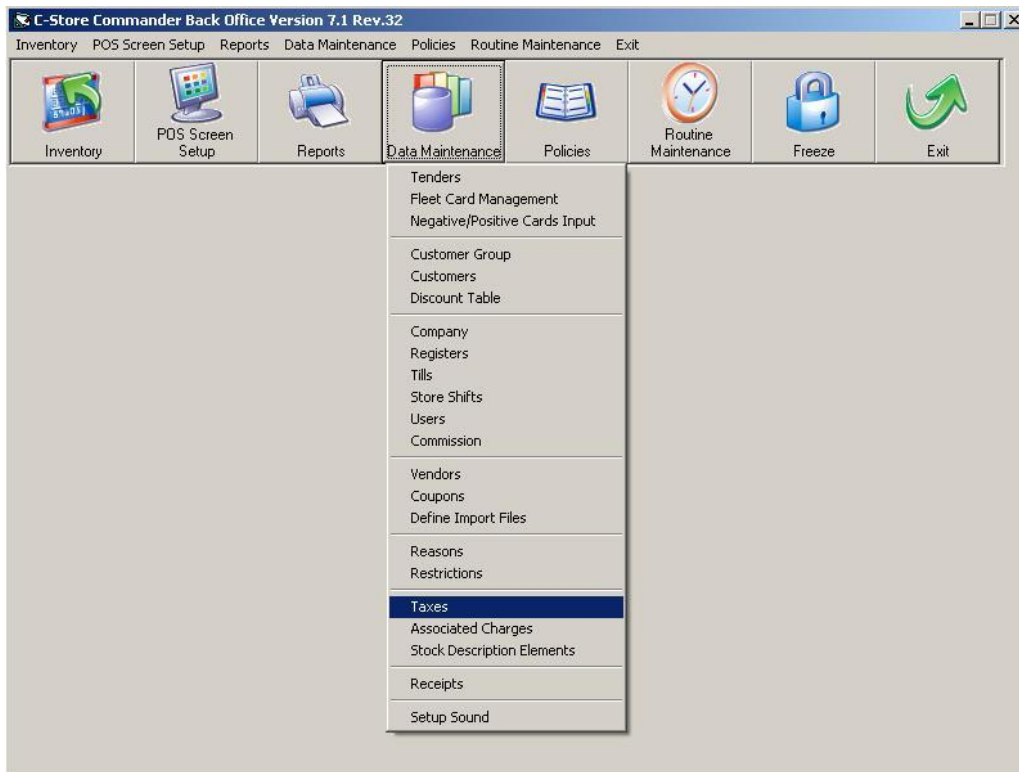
C-Store Commander Back Office Version 7.1 Rev.32

Inventory POS Screen Setup Reports Data Maintenance Policies Routine Maintenance Exit

Inventory
POS Screen Setup
Reports
Data Maintenance
Policies
Routine Maintenance
Freeze
Exit

Tenders
Fleet Card Management
Negative/Positive Cards Input

Customer Group
Customers
Discount Table

Company
Registers
Tills
Store Shifts
Users
Commission

Vendors
Coupons
Define Import Files

Reasons
Restrictions

Taxes
Associated Charges
Stock Description Elements

Receipts

Setup Sound